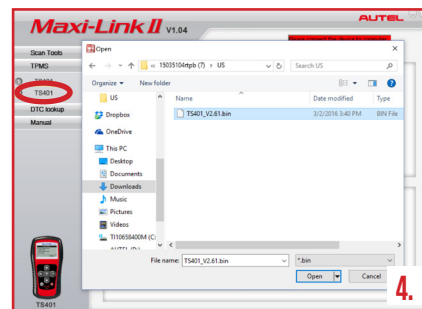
Maxi-Link II V1.04

AUTEL

Scan Tools
TPMS
TS401
TS401
DTC lookup
Manual

Open

« 15035104tpb (7) › US
Search US

Organize ▾
New folder

US
Dropbox
OneDrive
This PC
Desktop
Documents
Downloads
Music
Pictures
Videos
TI10658400M (C:
AUTEL (D:)

| Name | Date modified | Type |
|---|---|---|
| TS401_V2.61.bin | 3/2/2016 3:40 PM | BIN File |

File name: TS401_V2.61.bin
*.bin
Open
Cancel

TS401

4.